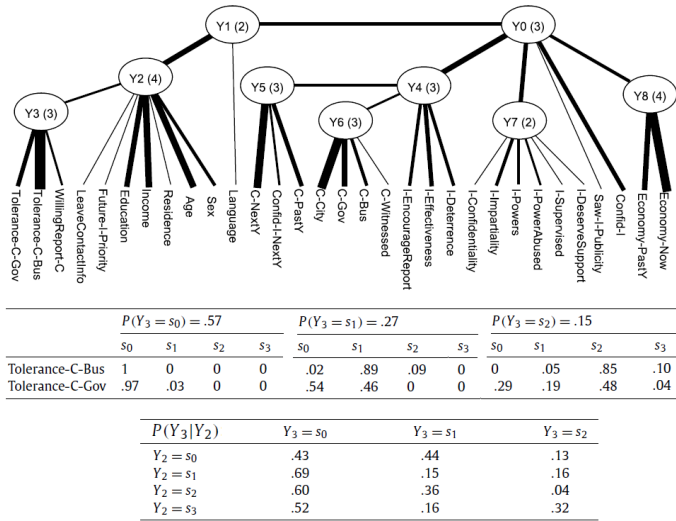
Y1 (2)
Y0 (3)
Y2 (4)
Y3 (3)
Y5 (3)
Y4 (3)
Y6 (3)
Y7 (2)
Y8 (4)

Tolerance-C-Gov
Tolerance-C-Bus
WillingReport-C
LeaveContactInfo
Future-I-Priority
Education
Income
Residence
Age
Sex
Language
C-NextY
Confid-I-NextY
C-PastY
C-City
C-Gov
C-Bus
C-Witnessed
I-EncourageReport
I-Effectiveness
I-Deterrence
I-Confidentiality
I-Impartiality
I-Powers
I-PowerAbused
I-Supervised
I-DeserveSupport
Saw-I-Publicity
Confid-I
Economy-PastY
Economy-Now

| | $P(Y_3=s_0)=.57$ | | | | $P(Y_3=s_1)=.27$ | | | | $P(Y_3=s_2)=.15$ | | | |
|---|---|---|---|---|---|---|---|---|---|---|---|---|
| | $s_0$ | $s_1$ | $s_2$ | $s_3$ | $s_0$ | $s_1$ | $s_2$ | $s_3$ | $s_0$ | $s_1$ | $s_2$ | $s_3$ |
| Tolerance-C-Bus | 1 | 0 | 0 | 0 | .02 | .89 | .09 | 0 | 0 | .05 | .85 | .10 |
| Tolerance-C-Gov | .97 | .03 | 0 | 0 | .54 | .46 | 0 | 0 | .29 | .19 | .48 | .04 |

| $P(Y_3\|Y_2)$ | $Y_3=s_0$ | $Y_3=s_1$ | $Y_3=s_2$ |
|---|---|---|---|
| $Y_2=s_0$ | .43 | .44 | .13 |
| $Y_2=s_1$ | .69 | .15 | .16 |
| $Y_2=s_2$ | .60 | .36 | .04 |
| $Y_2=s_3$ | .52 | .16 | .32 |